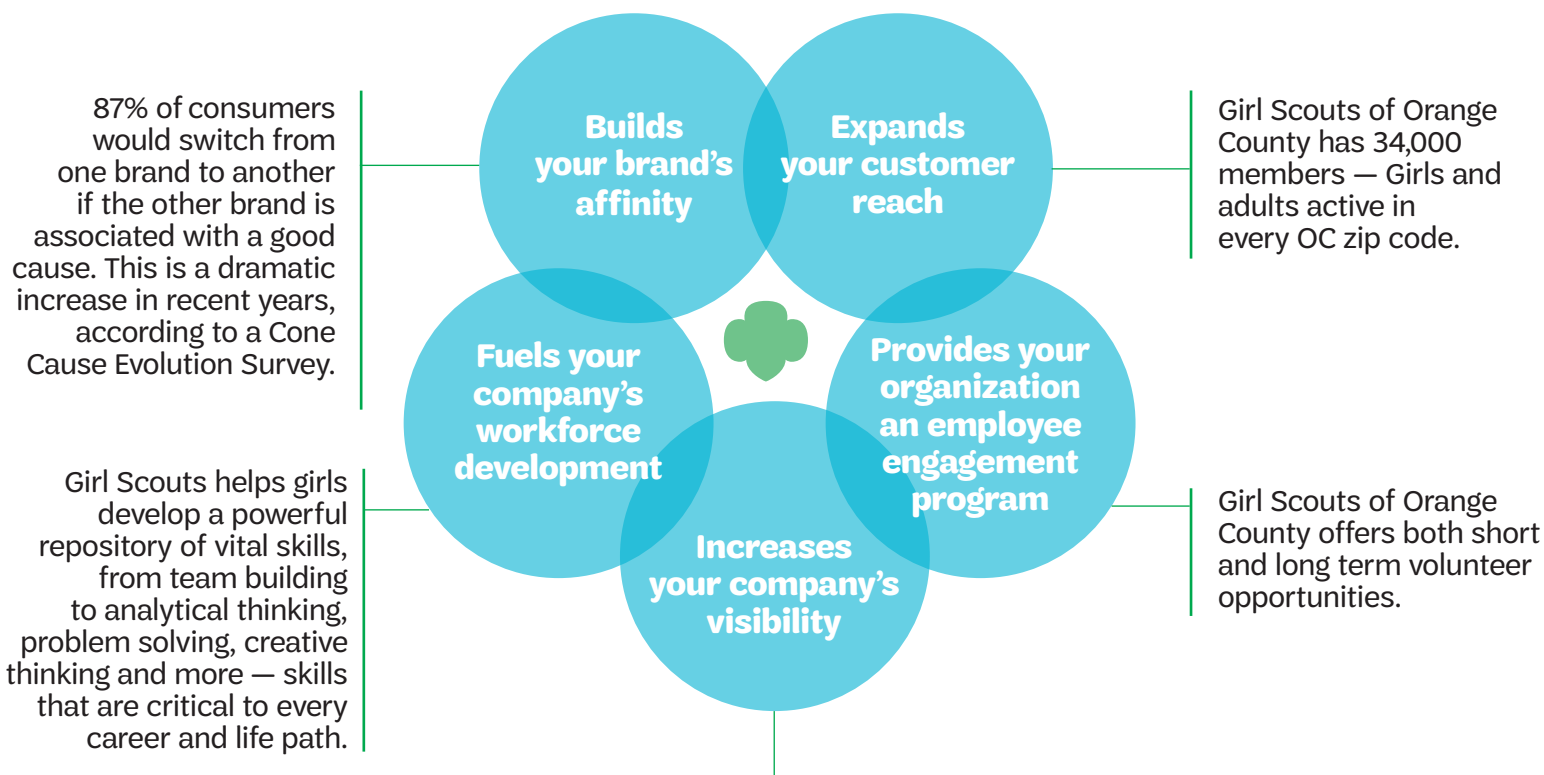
87% of consumers would switch from one brand to another if the other brand is associated with a good cause. This is a dramatic increase in recent years, according to a Cone Cause Evolution Survey.

Builds your brand's affinity

Expands your customer reach

Girl Scouts of Orange County has 34,000 members — Girls and adults active in every OC zip code.

Fuels your company's workforce development

Provides your organization an employee engagement program

Girl Scouts helps girls develop a powerful repository of vital skills, from team building to analytical thinking, problem solving, creative thinking and more — skills that are critical to every career and life path.

Increases your company's visibility

Girl Scouts of Orange County offers both short and long term volunteer opportunities.